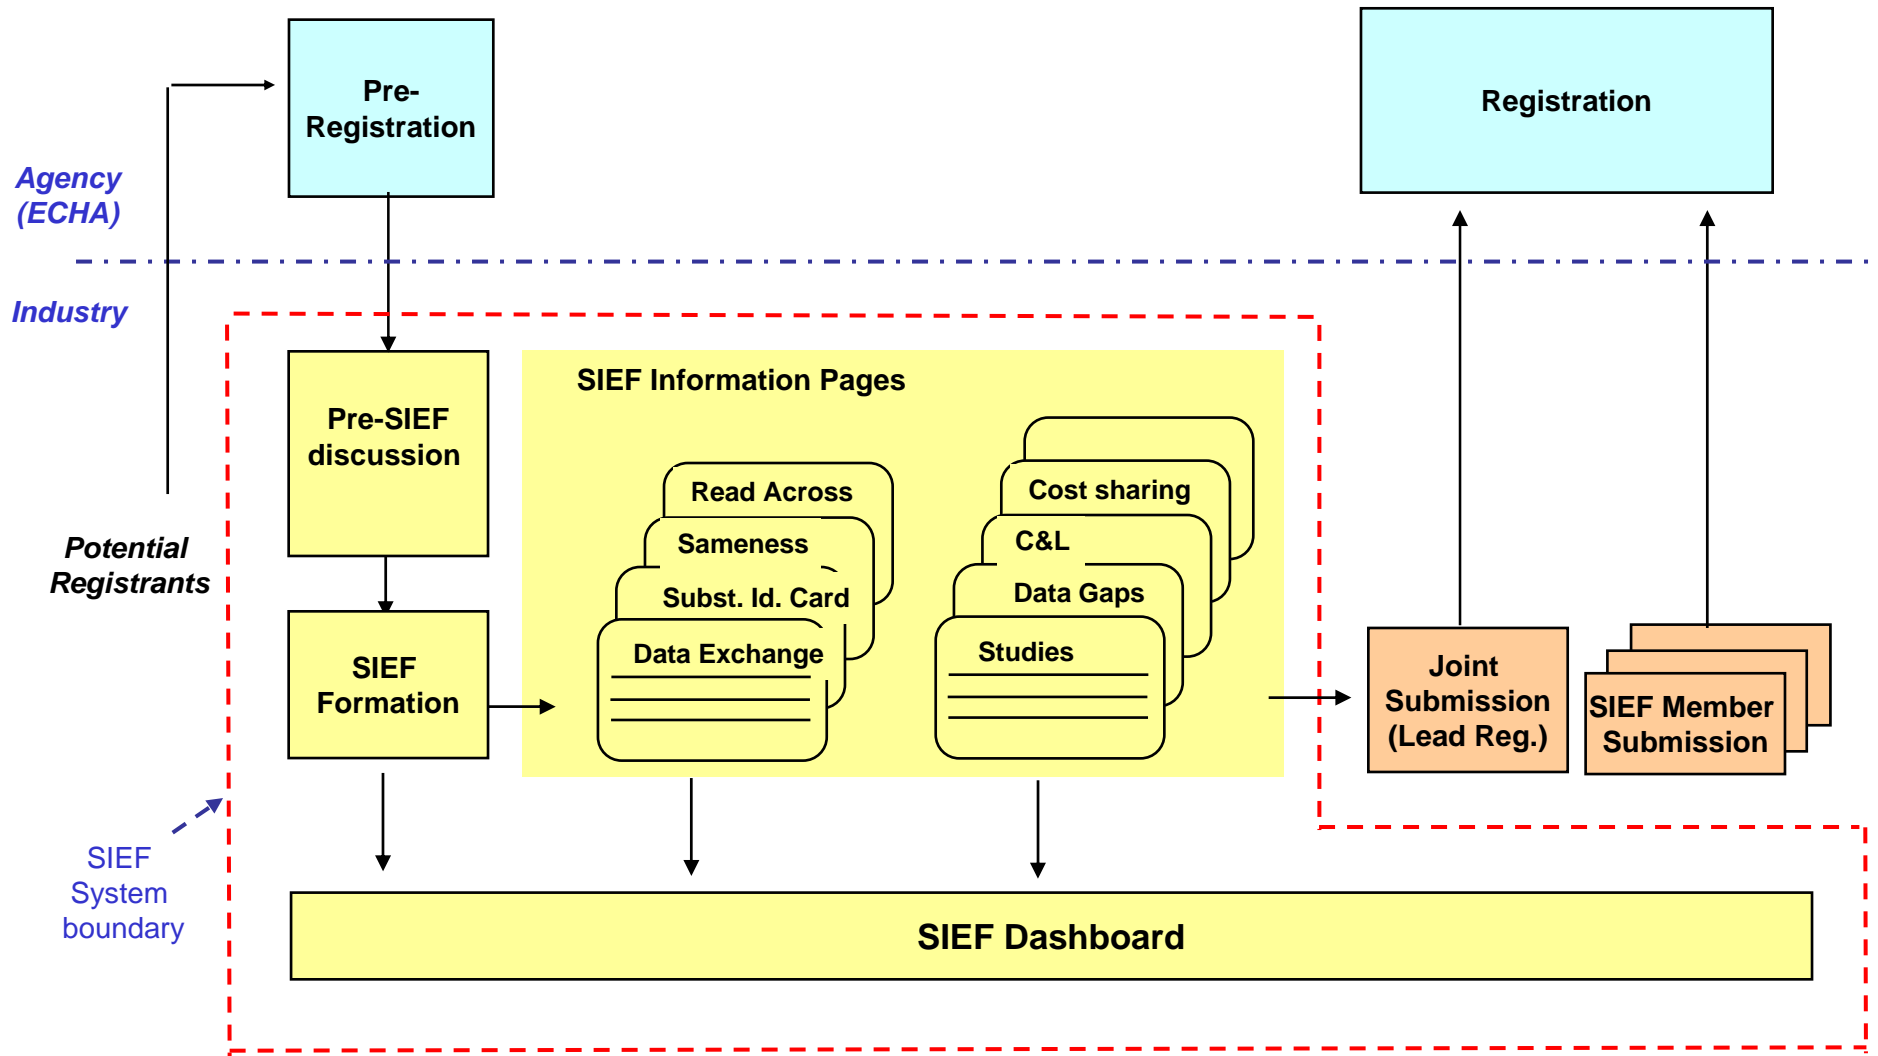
Pre-Registration

Registration

Agency (ECHA)

Industry

Pre-SIEF discussion

SIEF Information Pages

Read Across

Sameness

Subst. Id. Card

Data Exchange

Cost sharing

C&L

Data Gaps

Studies

Potential Registrants

SIEF Formation

Joint Submission (Lead Reg.)

SIEF Member Submission

SIEF System boundary

SIEF Dashboard